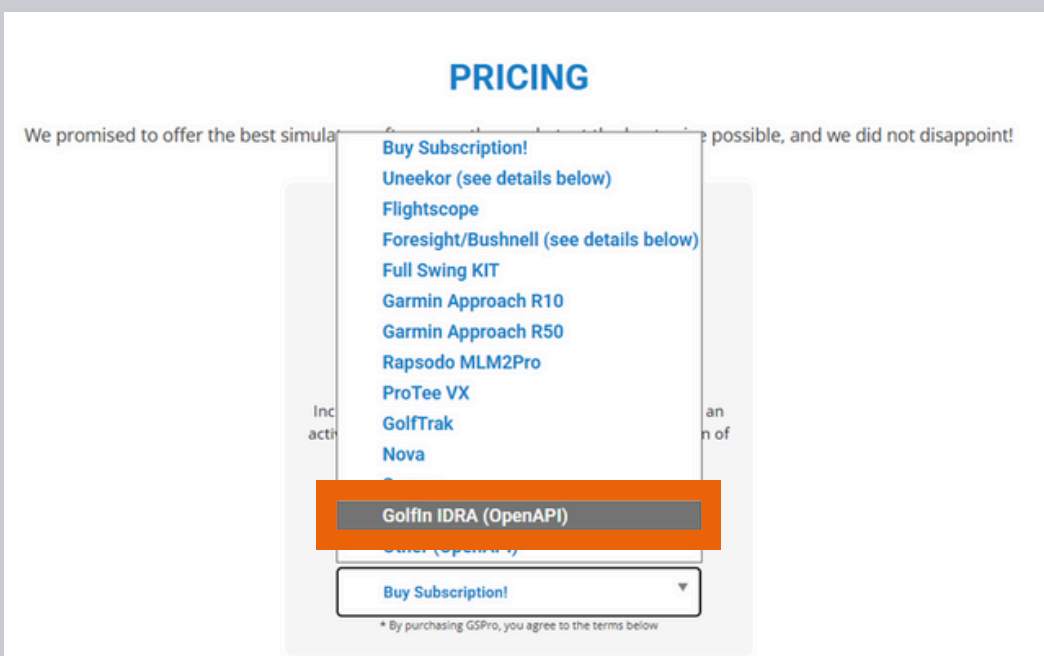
PRICING

We promised to offer the best simula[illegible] possible, and we did not disappoint!

Buy Subscription!
Uneekor (see details below)
Flightscope
Foresight/Bushnell (see details below)
Full Swing KIT
Garmin Approach R10
Garmin Approach R50
Rapsodo MLM2Pro
ProTee VX
GolfTrak
Nova
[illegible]
GolfIn IDRA (OpenAPI)
Other (OpenAPI)

Inc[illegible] an
acti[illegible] n of

Buy Subscription!

* By purchasing GSPro, you agree to the terms below